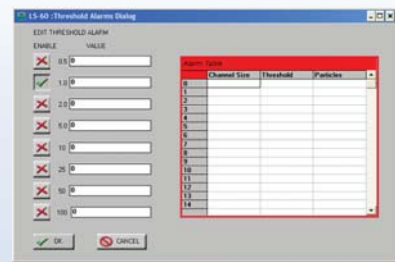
LS-60 :Threshold Alarms Dialog

EDIT THRESHOLD ALARM

ENABLE VALUE

0.5 0

1.0 0

2.0 0

5.0 0

10 0

25 0

50 0

100 0

Alarm Table

| | Channel Size | Threshold | Particles |
|---|---|---|---|
| 0 | | | |
| 1 | | | |
| 2 | | | |
| 3 | | | |
| 4 | | | |
| 5 | | | |
| 6 | | | |
| 7 | | | |
| 8 | | | |
| 9 | | | |
| 10 | | | |
| 11 | | | |
| 12 | | | |
| 13 | | | |
| 14 | | | |

OK CANCEL